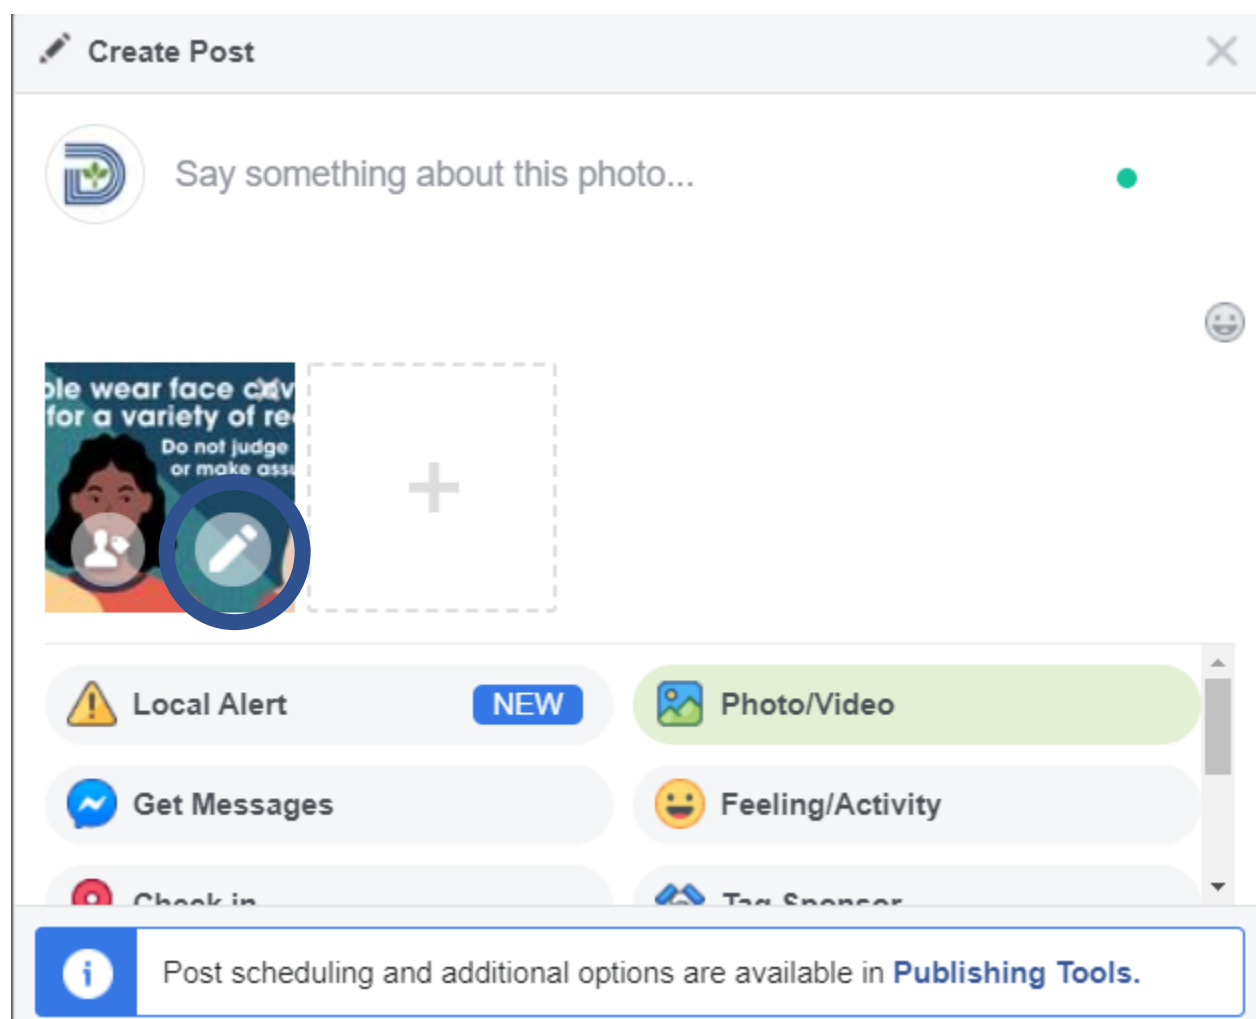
Create Post

Say something about this photo...

ple wear face cov
for a variety of re
Do not judge
or make ass

+

Local Alert NEW

Photo/Video

Get Messages

Feeling/Activity

Check in

Tag Sponsor

Post scheduling and additional options are available in Publishing Tools.